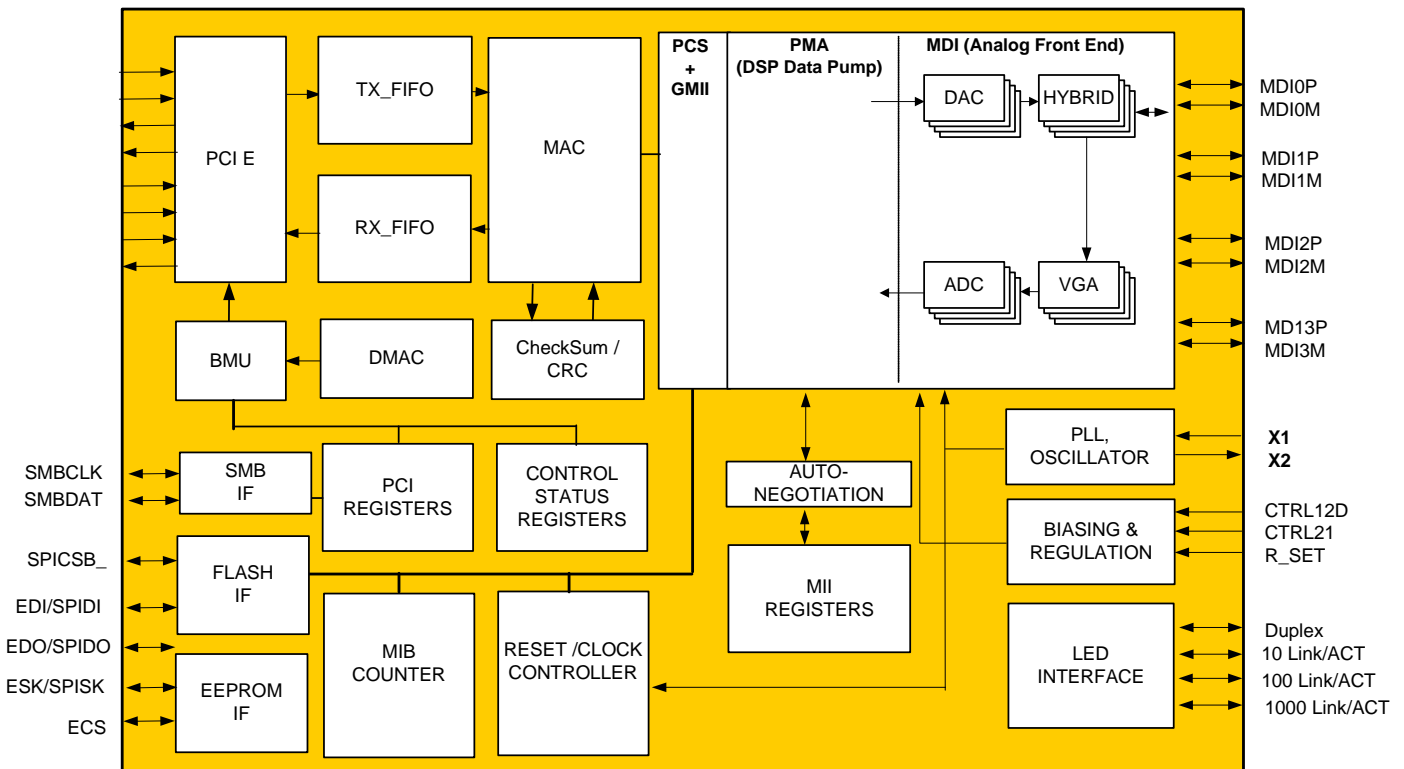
PCI E

TX_FIFO

RX_FIFO

MAC

PCS + GMII

PMA (DSP Data Pump)

MDI (Analog Front End)

DAC

HYBRID

ADC

VGA

MDI0P
MDI0M

MDI1P
MDI1M

MDI2P
MDI2M

MD13P
MDI3M

BMU

DMAC

CheckSum / CRC

SMBCLK
SMBDAT

SMB IF

PCI REGISTERS

CONTROL STATUS REGISTERS

AUTO-NEGOTIATION

PLL, OSCILLATOR

X1
X2

BIASING & REGULATION

CTRL12D
CTRL21
R_SET

SPICSB_

FLASH IF

EDI/SPIDI

EDO/SPIDO

ESK/SPISK

ECS

EEPROM IF

MIB COUNTER

RESET /CLOCK CONTROLLER

MII REGISTERS

LED INTERFACE

Duplex
10 Link/ACT
100 Link/ACT
1000 Link/ACT